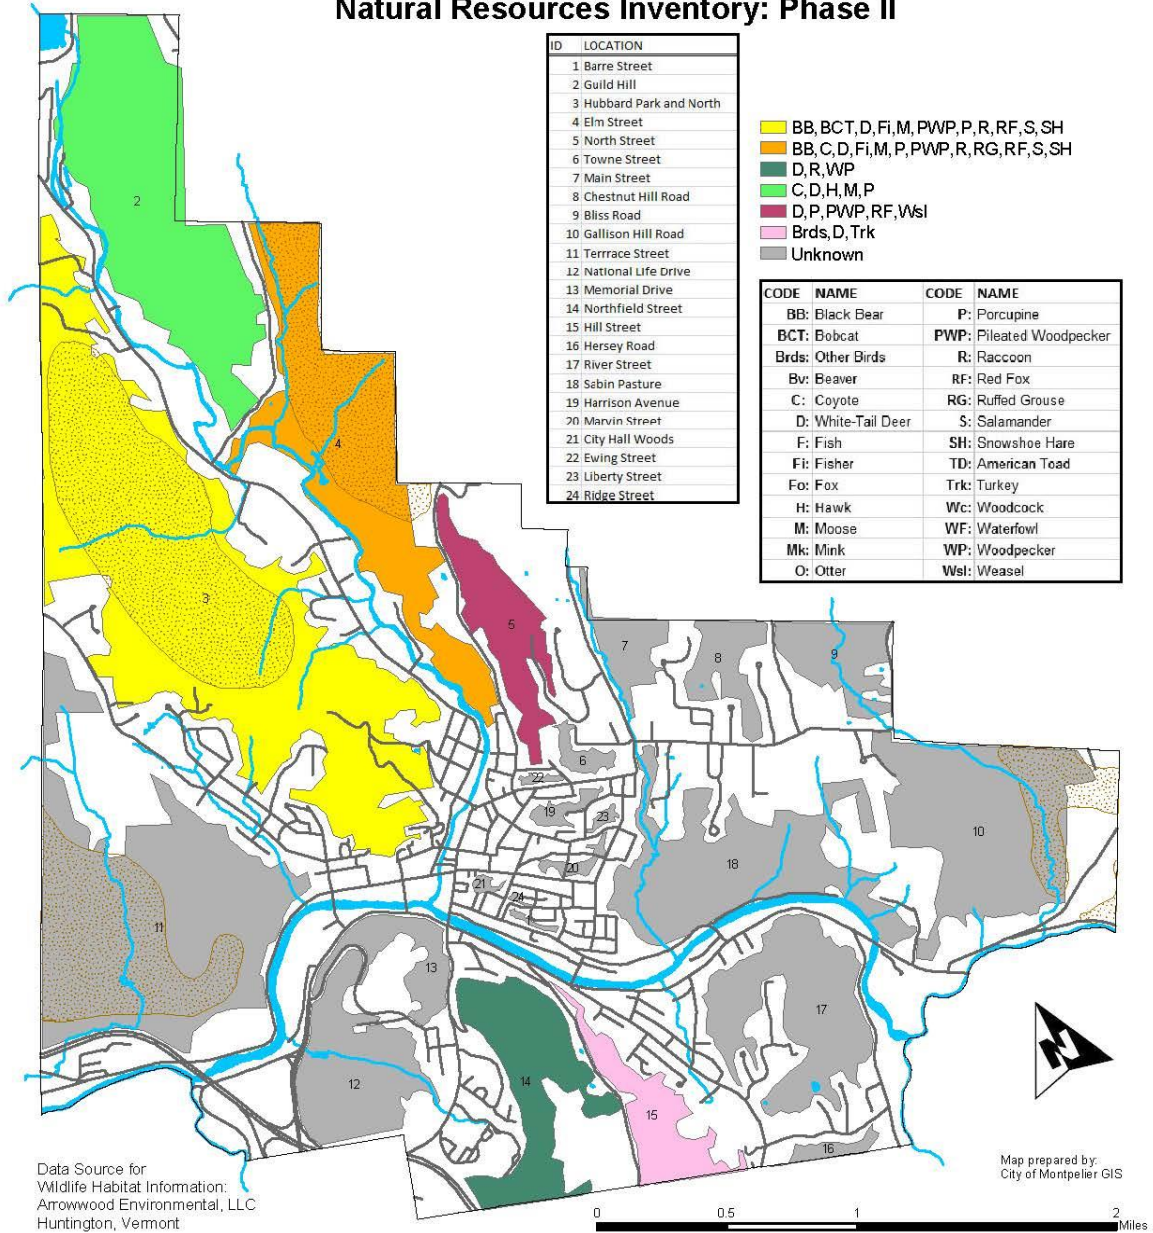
Natural Resources Inventory: Phase II

| ID | LOCATION |
|---|---|
| 1 | Barre Street |
| 2 | Guild Hill |
| 3 | Hubbard Park and North |
| 4 | Elm Street |
| 5 | North Street |
| 6 | Towne Street |
| 7 | Main Street |
| 8 | Chestnut Hill Road |
| 9 | Bliss Road |
| 10 | Gallison Hill Road |
| 11 | Terrrace Street |
| 12 | National Life Drive |
| 13 | Memorial Drive |
| 14 | Northfield Street |
| 15 | Hill Street |
| 16 | Hersey Road |
| 17 | River Street |
| 18 | Sabin Pasture |
| 19 | Harrison Avenue |
| 20 | Marvin Street |
| 21 | City Hall Woods |
| 22 | Ewing Street |
| 23 | Liberty Street |
| 24 | Ridge Street |

BB, BCT, D, Fi, M, PWP, P, R, RF, S, SH
BB, C, D, Fi, M, P, PWP, R, RG, RF, S, SH
D, R, WP
C, D, H, M, P
D, P, PWP, RF, Wsl
Brds, D, Trk
Unknown

| CODE | NAME | CODE | NAME |
|---|---|---|---|
| BB: | Black Bear | P: | Porcupine |
| BCT: | Bobcat | PWP: | Pileated Woodpecker |
| Brds: | Other Birds | R: | Raccoon |
| Bv: | Beaver | RF: | Red Fox |
| C: | Coyote | RG: | Ruffed Grouse |
| D: | White-Tail Deer | S: | Salamander |
| F: | Fish | SH: | Snowshoe Hare |
| Fi: | Fisher | TD: | American Toad |
| Fo: | Fox | Trk: | Turkey |
| H: | Hawk | Wc: | Woodcock |
| M: | Moose | WF: | Waterfowl |
| Mk: | Mink | WP: | Woodpecker |
| O: | Otter | Wsl: | Weasel |

2 4 3 5 7 8 9 6 22 19 23 10 18 20 21 24 11 13 17 12 14 15 16

N

Data Source for
Wildlife Habitat Information:
Arrowwood Environmental, LLC
Huntington, Vermont

0 0.5 1 2 Miles

Map prepared by:
City of Montpelier GIS